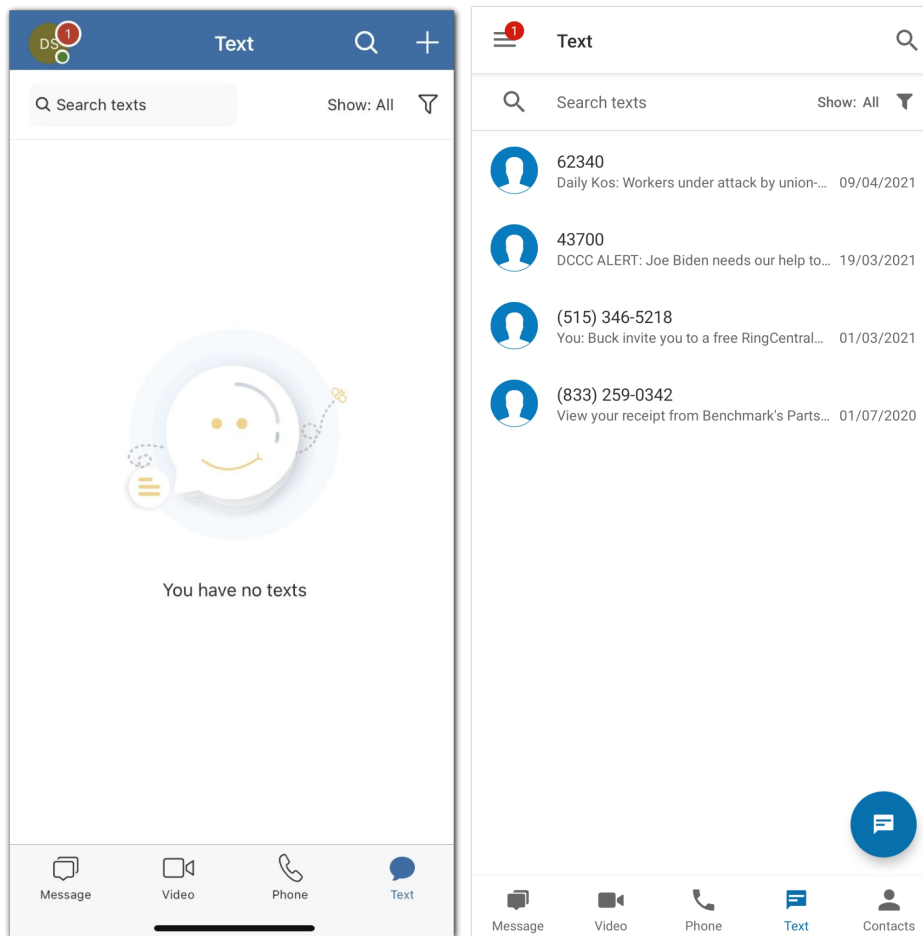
DS 1

Text

Search texts

Show: All

You have no texts

Message Video Phone Text

1

Text

Search texts

Show: All

62340
Daily Kos: Workers under attack by union-... 09/04/2021

43700
DCCC ALERT: Joe Biden needs our help to... 19/03/2021

(515) 346-5218
You: Buck invite you to a free RingCentral... 01/03/2021

(833) 259-0342
View your receipt from Benchmark's Parts... 01/07/2020

Message Video Phone Text Contacts